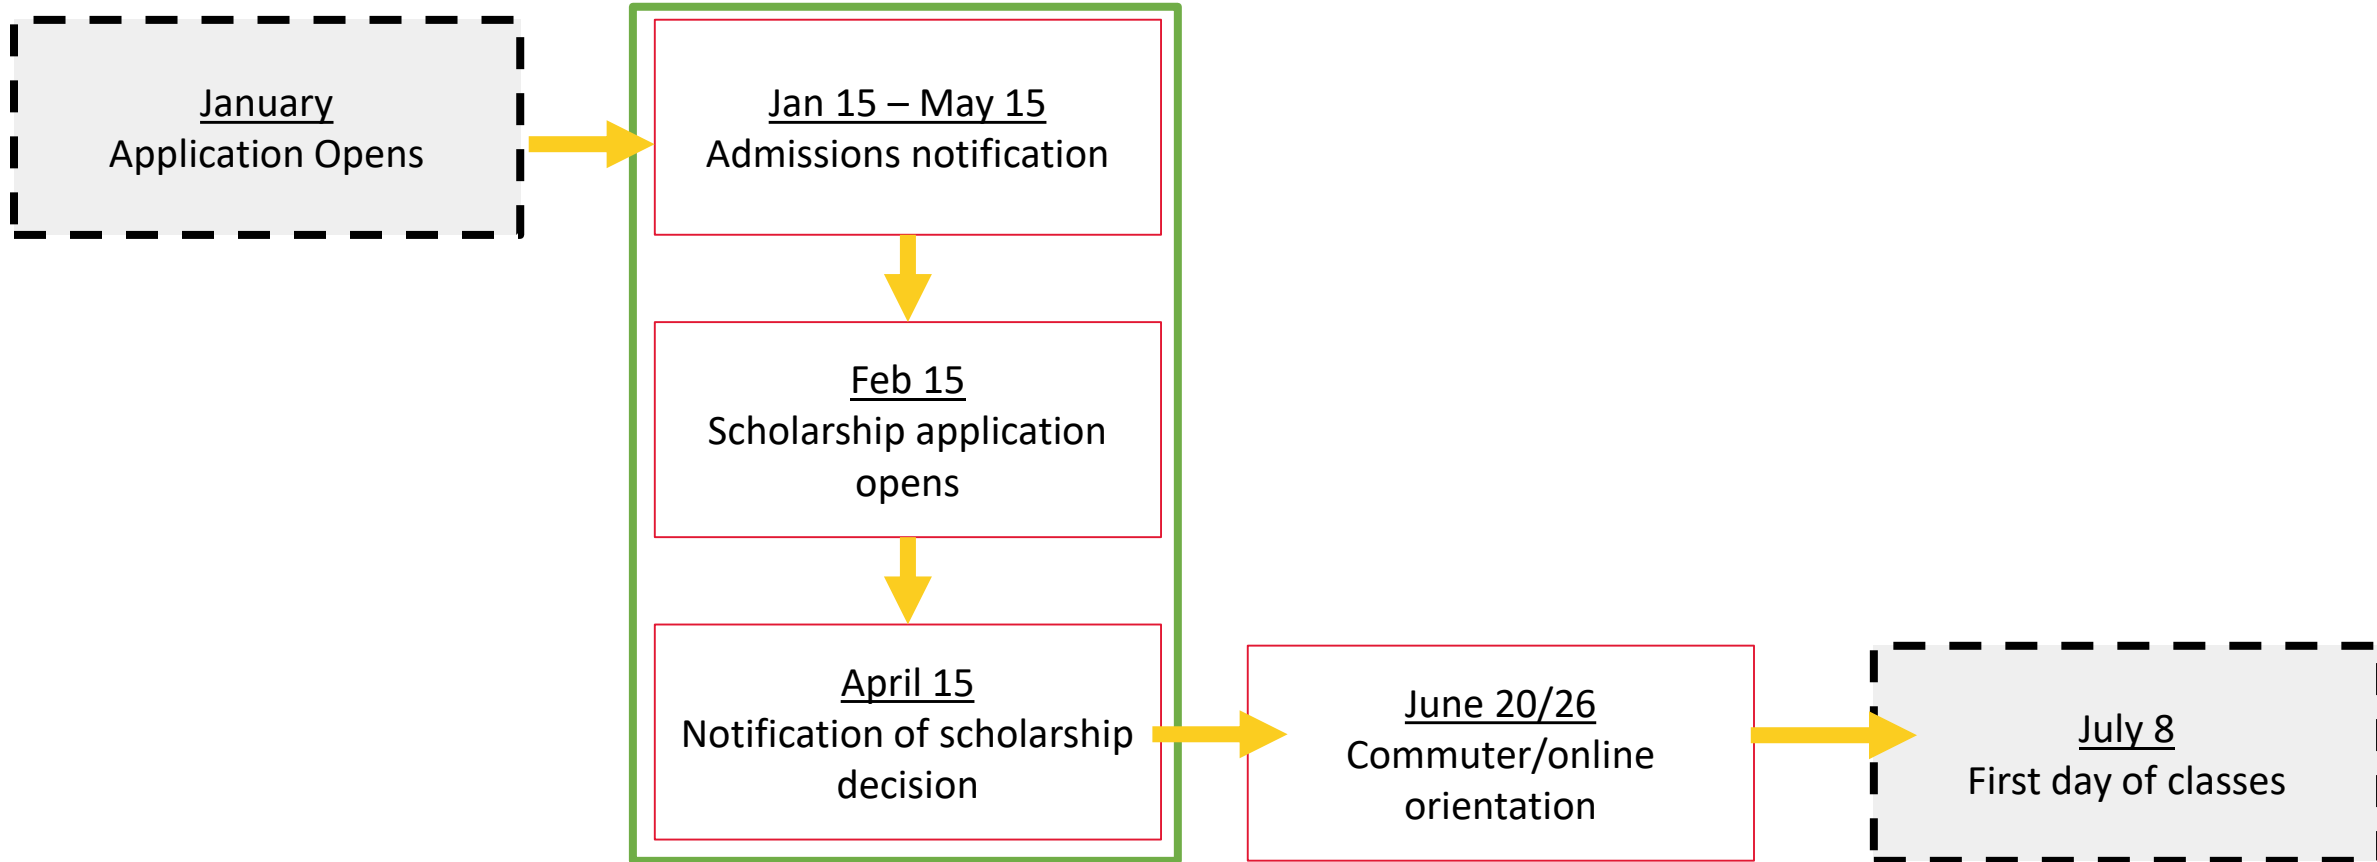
January
Application Opens

Jan 15 – May 15
Admissions notification

Feb 15
Scholarship application opens

April 15
Notification of scholarship decision

June 20/26
Commuter/online orientation

July 8
First day of classes